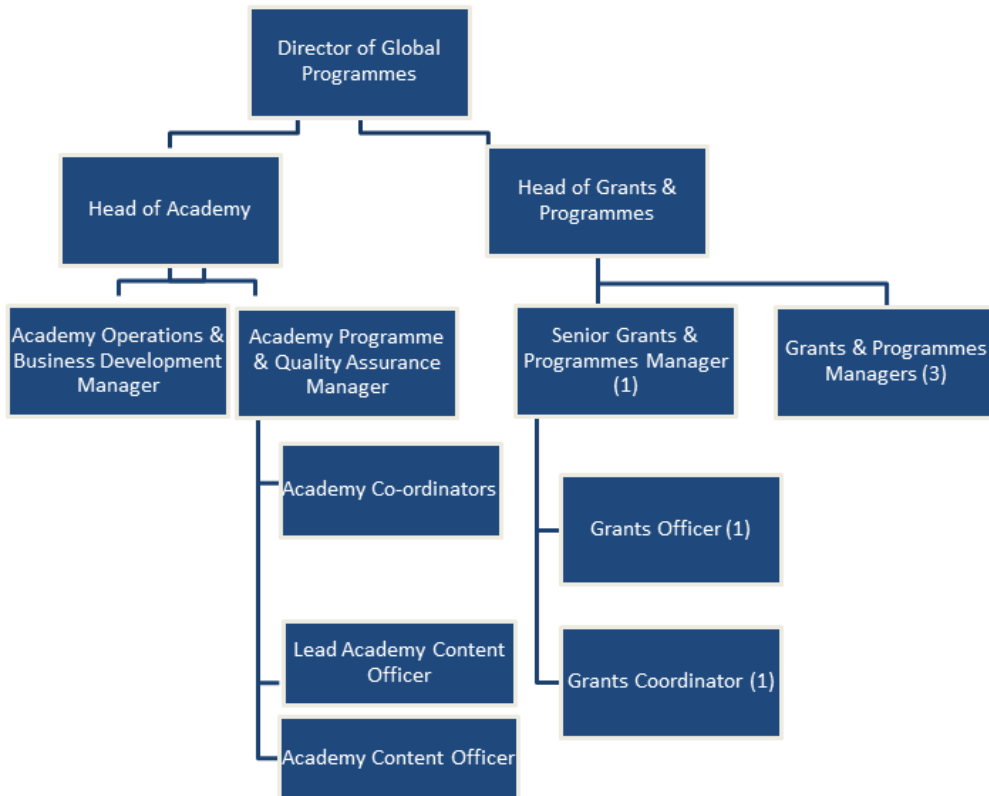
Director of Global Programmes

Head of Academy

Head of Grants & Programmes

Academy Operations & Business Development Manager

Academy Programme & Quality Assurance Manager

Senior Grants & Programmes Manager (1)

Grants & Programmes Managers (3)

Academy Co-ordinators

Grants Officer (1)

Lead Academy Content Officer

Grants Coordinator (1)

Academy Content Officer